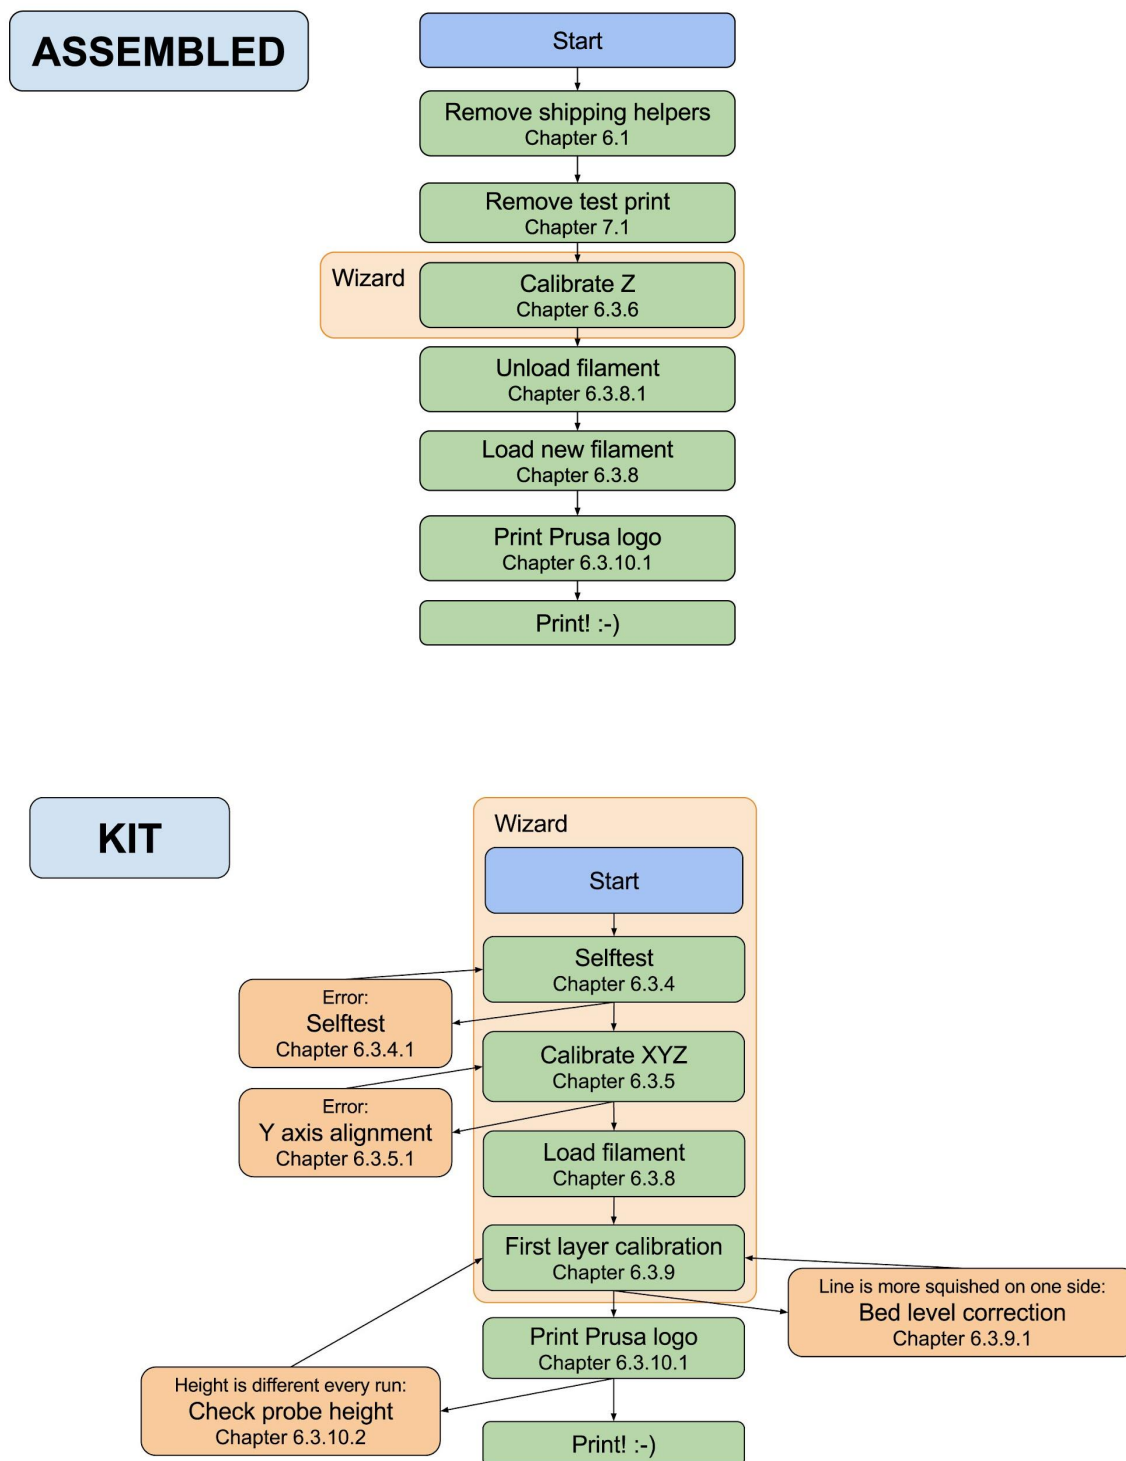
ASSEMBLED

Start

Remove shipping helpers
Chapter 6.1

Remove test print
Chapter 7.1

Wizard

Calibrate Z
Chapter 6.3.6

Unload filament
Chapter 6.3.8.1

Load new filament
Chapter 6.3.8

Print Prusa logo
Chapter 6.3.10.1

Print! :-)

KIT

Wizard

Start

Selftest
Chapter 6.3.4

Error:
Selftest
Chapter 6.3.4.1

Calibrate XYZ
Chapter 6.3.5

Error:
Y axis alignment
Chapter 6.3.5.1

Load filament
Chapter 6.3.8

First layer calibration
Chapter 6.3.9

Line is more squished on one side:
Bed level correction
Chapter 6.3.9.1

Print Prusa logo
Chapter 6.3.10.1

Height is different every run:
Check probe height
Chapter 6.3.10.2

Print! :-)